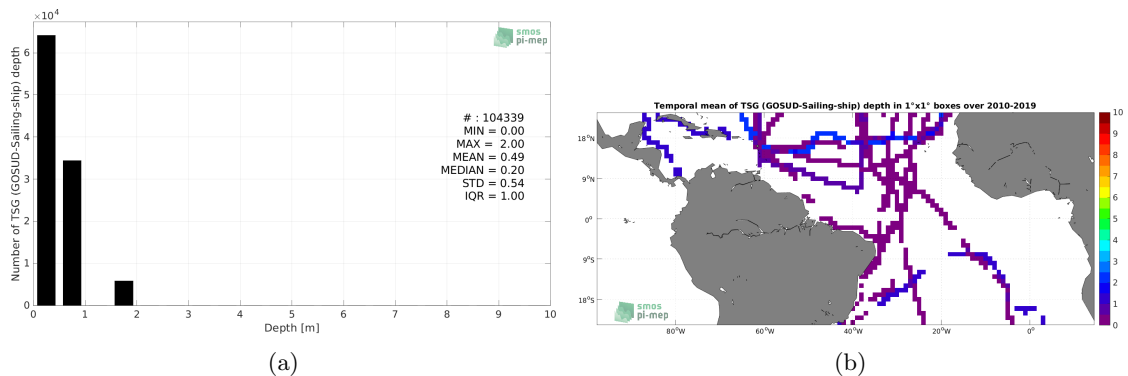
$\times10^4$

smos
pi-mep

Number of TSG (GOSUD-Sailing-ship) depth

6
5
4
3
2
1
0

0 1 2 3 4 5 6 7 8 9 10

Depth [m]

# : 104339
MIN = 0.00
MAX = 2.00
MEAN = 0.49
MEDIAN = 0.20
STD = 0.54
IQR = 1.00

(a)

Temporal mean of TSG (GOSUD-Sailing-ship) depth in 1°x1° boxes over 2010-2019

18°N
9°N
0°
9°S
18°S

80°W 60°W 40°W 20°W 0°

smos
pi-mep

10
9
8
7
6
5
4
3
2
1
0

(b)